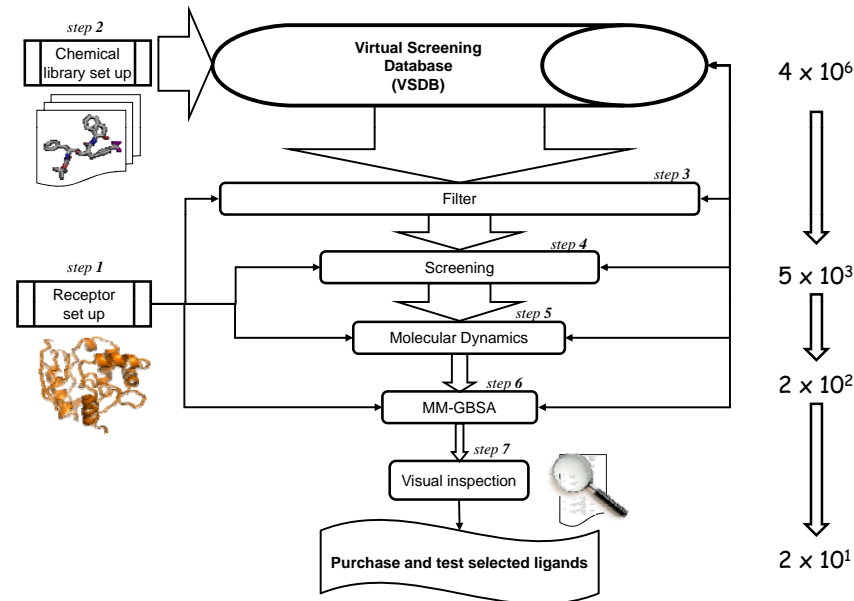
step 2

Chemical library set up

Virtual Screening Database (VSDB)

$4 \times 10^6$

step 3

Filter

step 4

Screening

step 1

Receptor set up

$5 \times 10^3$

step 5

Molecular Dynamics

step 6

MM-GBSA

$2 \times 10^2$

step 7

Visual inspection

Purchase and test selected ligands

$2 \times 10^1$